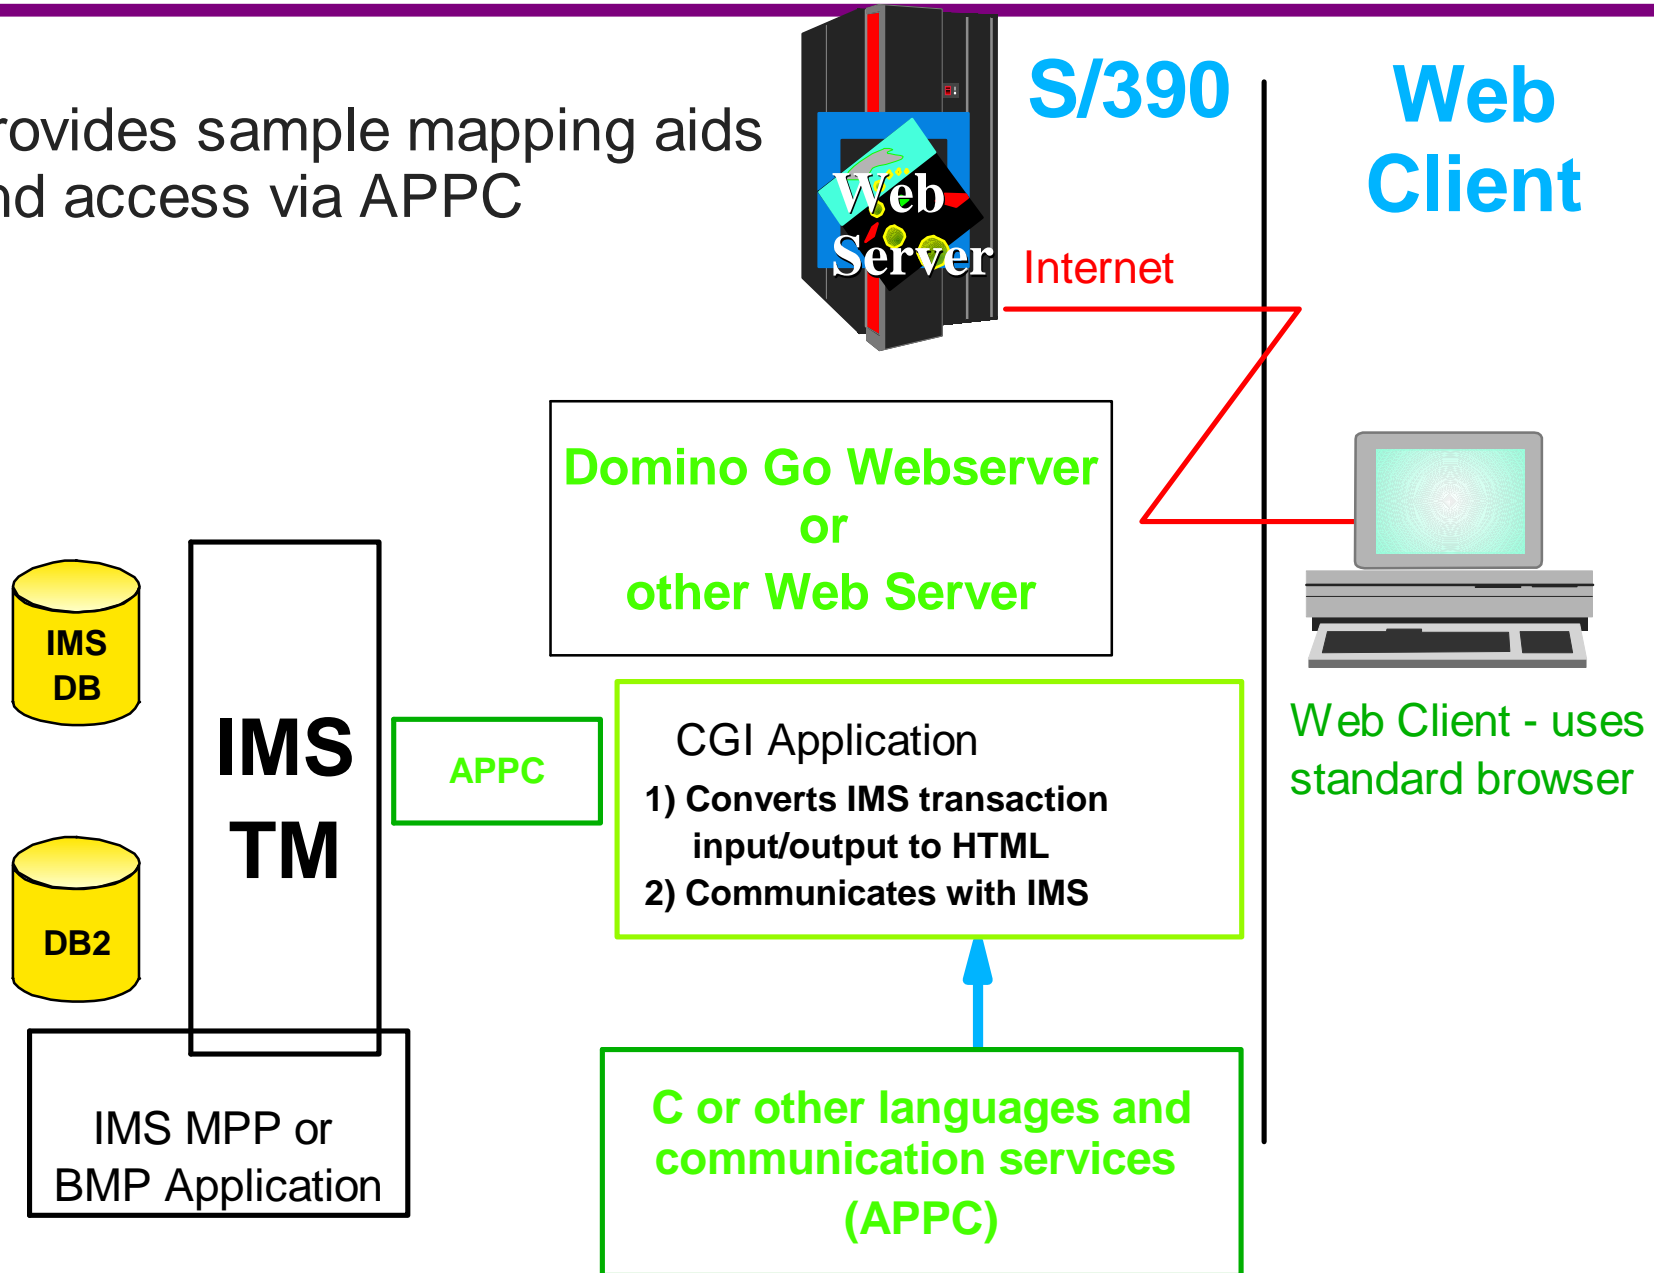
rovides sample mapping aids
nd access via APPC

Web Server

S/390

Web Client

Internet

Domino Go Webserver
or
other Web Server

IMS DB

DB2

IMS TM

APPC

CGI Application
1) Converts IMS transaction input/output to HTML
2) Communicates with IMS

Web Client - uses standard browser

IMS MPP or BMP Application

C or other languages and communication services (APPC)